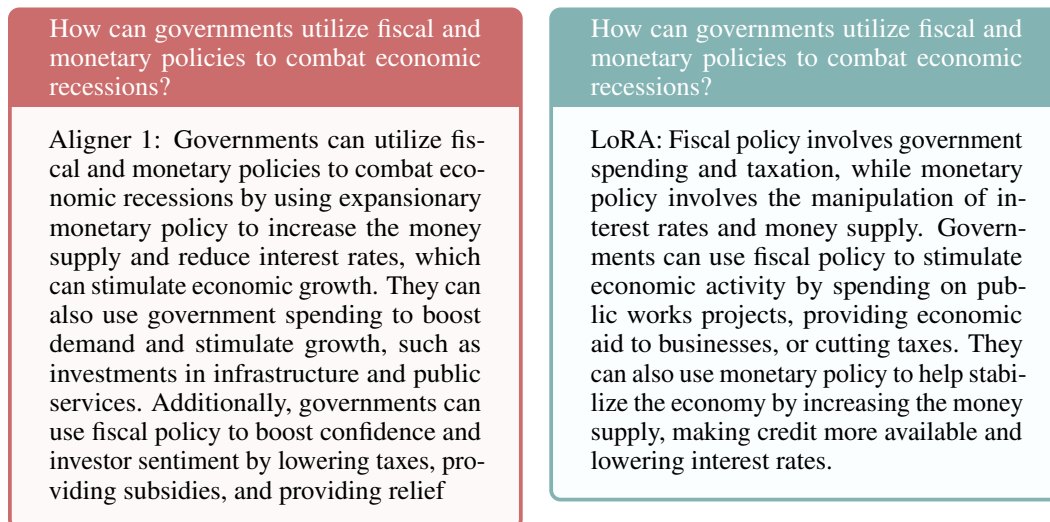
How can governments utilize fiscal and monetary policies to combat economic recessions?

Aligner 1: Governments can utilize fiscal and monetary policies to combat economic recessions by using expansionary monetary policy to increase the money supply and reduce interest rates, which can stimulate economic growth. They can also use government spending to boost demand and stimulate growth, such as investments in infrastructure and public services. Additionally, governments can use fiscal policy to boost confidence and investor sentiment by lowering taxes, providing subsidies, and providing relief

How can governments utilize fiscal and monetary policies to combat economic recessions?

LoRA: Fiscal policy involves government spending and taxation, while monetary policy involves the manipulation of interest rates and money supply. Governments can use fiscal policy to stimulate economic activity by spending on public works projects, providing economic aid to businesses, or cutting taxes. They can also use monetary policy to help stabilize the economy by increasing the money supply, making credit more available and lowering interest rates.